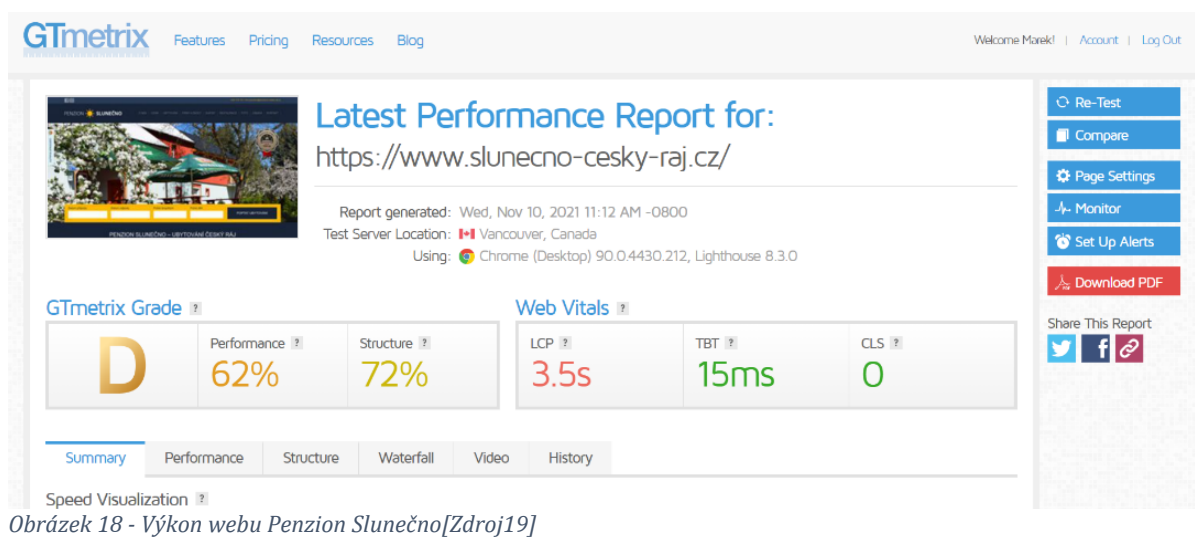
GTmetrix Features Pricing Resources Blog

Welcome Marek! | Account | Log Out

PENZION SLUNEČNO

PENZION SLUNEČNO – UBYTOVÁNÍ ČESKÝ RÁJ

Latest Performance Report for:
https://www.slunecno-cesky-raj.cz/

Report generated: Wed, Nov 10, 2021 11:12 AM -0800
Test Server Location: Vancouver, Canada
Using: Chrome (Desktop) 90.0.4430.212, Lighthouse 8.3.0

Re-Test
Compare
Page Settings
Monitor
Set Up Alerts
Download PDF
Share This Report

GTmetrix Grade ?

| D | Performance ? 62% | Structure ? 72% |
|---|---|---|

Web Vitals ?

| LCP ? 3.5s | TBT ? 15ms | CLS ? 0 |
|---|---|---|

Summary Performance Structure Waterfall Video History

Speed Visualization ?

Obrázek 18 - Výkon webu Penzion Slunečno[Zdroj19]